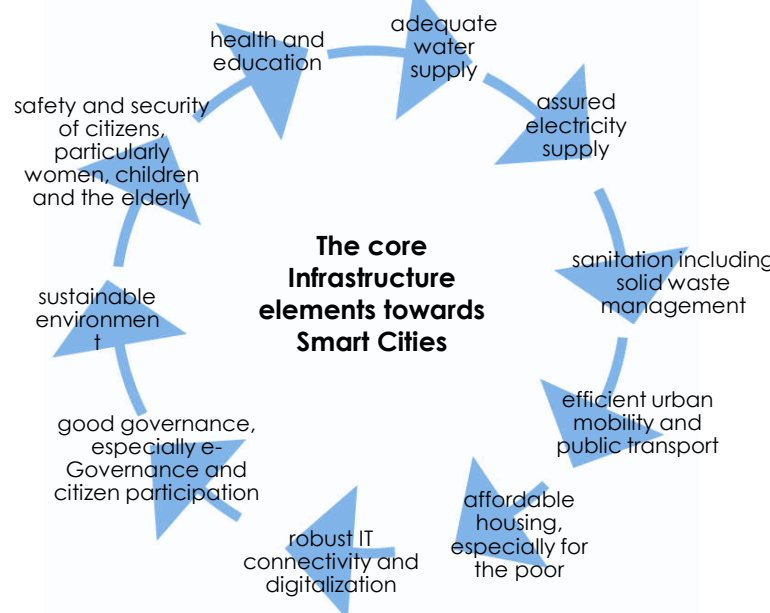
The core Infrastructure elements towards Smart Cities

adequate water supply

assured electricity supply

sanitation including solid waste management

efficient urban mobility and public transport

affordable housing, especially for the poor

robust IT connectivity and digitalization

good governance, especially e-Governance and citizen participation

sustainable environmen t

safety and security of citizens, particularly women, children and the elderly

health and education